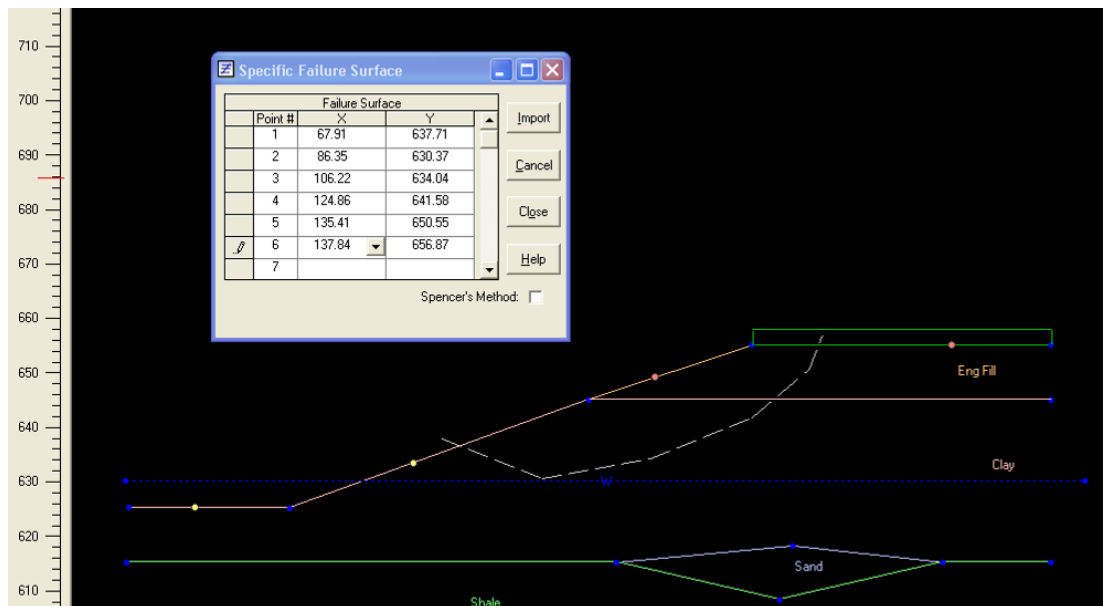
710
700
690
680
670
660
650
640
630
620
610

Specific Failure Surface

| | Failure Surface | |
|---|---|---|
| Point # | X | Y |
| 1 | 67.91 | 637.71 |
| 2 | 86.35 | 630.37 |
| 3 | 106.22 | 634.04 |
| 4 | 124.86 | 641.58 |
| 5 | 135.41 | 650.55 |
| 6 | 137.84 | 656.87 |
| 7 | | |

Import
Cancel
Close
Help

Spencer's Method:

Eng Fill
Clay
W
Sand
Shale